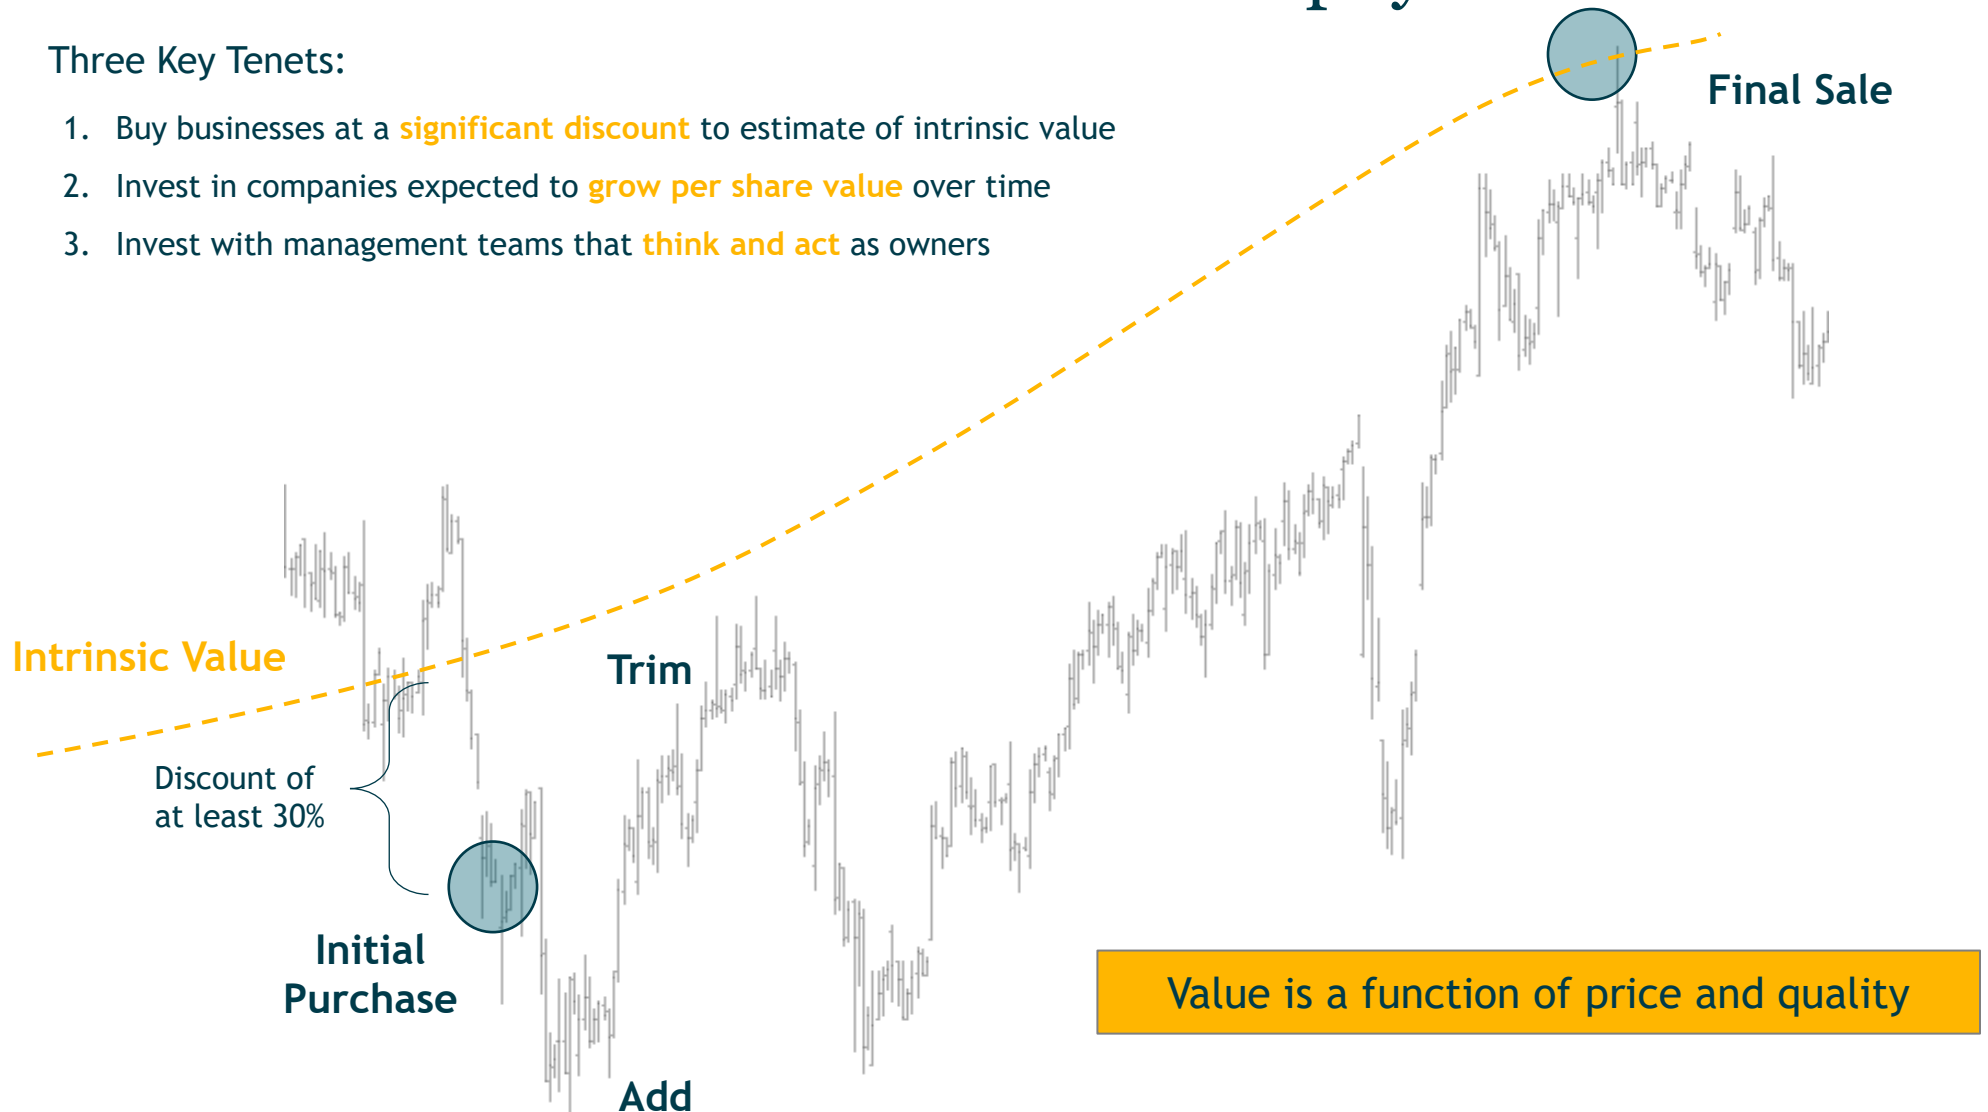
Three Key Tenets:

1. Buy businesses at a significant discount to estimate of intrinsic value
2. Invest in companies expected to grow per share value over time
3. Invest with management teams that think and act as owners

Final Sale

Intrinsic Value

Trim

Discount of at least 30%

Initial Purchase

Add

Value is a function of price and quality